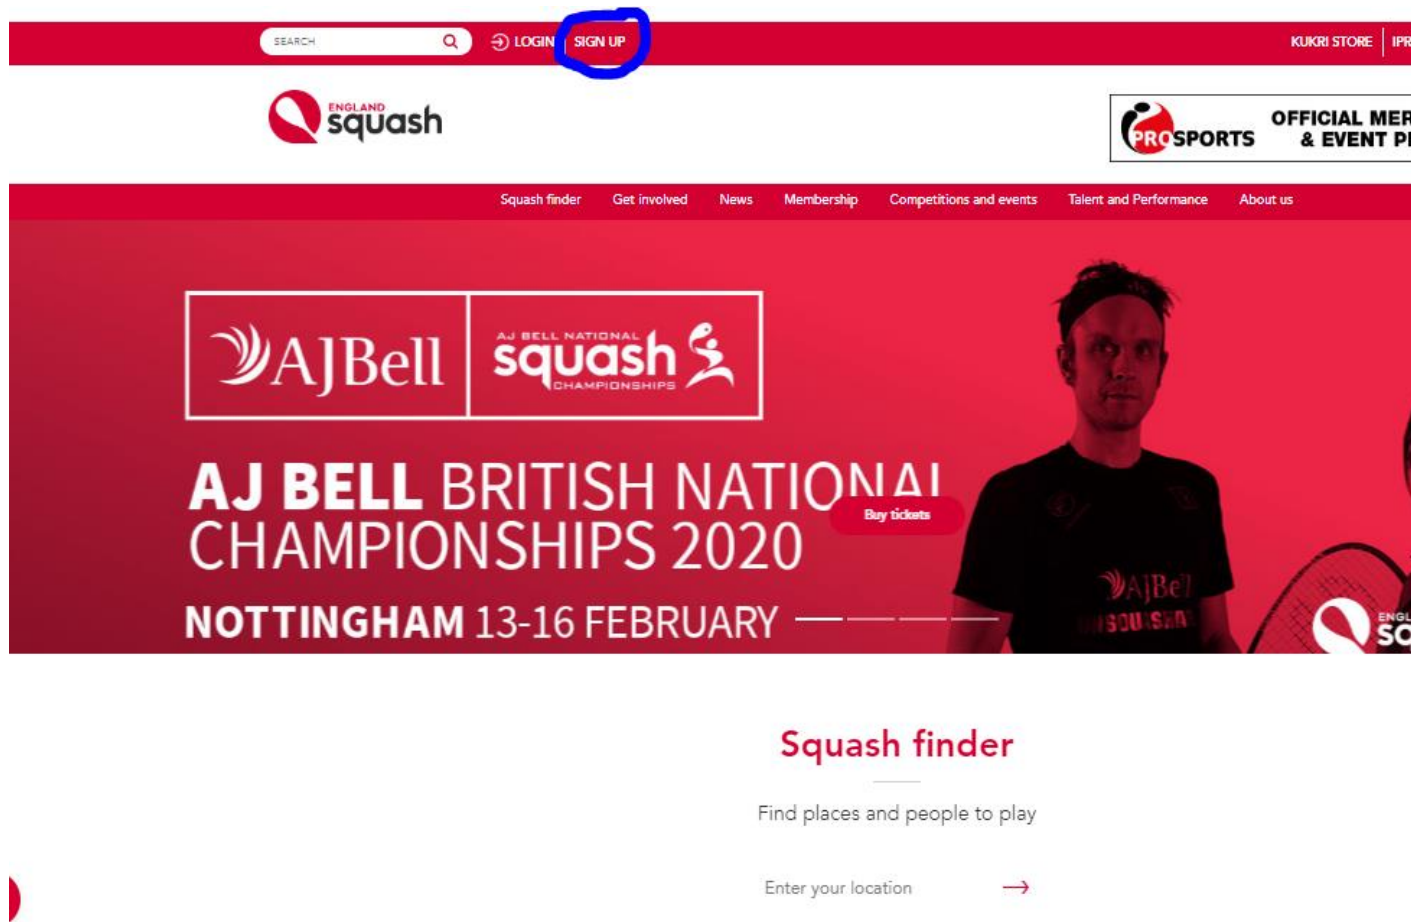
SEARCH LOGIN SIGN UP KUKRI STORE IPR

ENGLAND squash

PROSPORTS OFFICIAL MER & EVENT PI

Squash finder Get involved News Membership Competitions and events Talent and Performance About us

AJBell AJ BELL NATIONAL squash CHAMPIONSHIPS

AJ BELL BRITISH NATIONAL CHAMPIONSHIPS 2020

Buy tickets

NOTTINGHAM 13-16 FEBRUARY

AJBel SQUASH

ENGL SQ

Squash finder

Find places and people to play

Enter your location